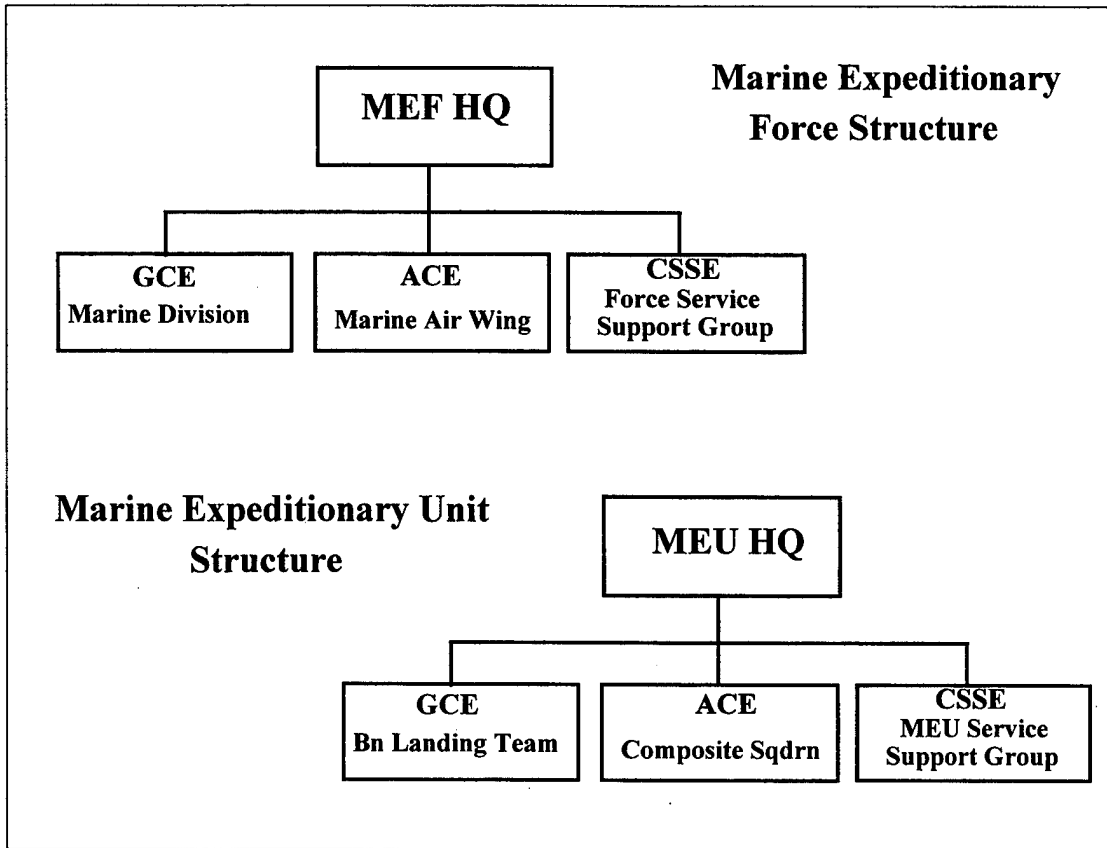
MEF HQ

Marine Expeditionary Force Structure

GCE
Marine Division

ACE
Marine Air Wing

CSSE
Force Service Support Group

Marine Expeditionary Unit Structure

MEU HQ

GCE
Bn Landing Team

ACE
Composite Sqdrn

CSSE
MEU Service Support Group